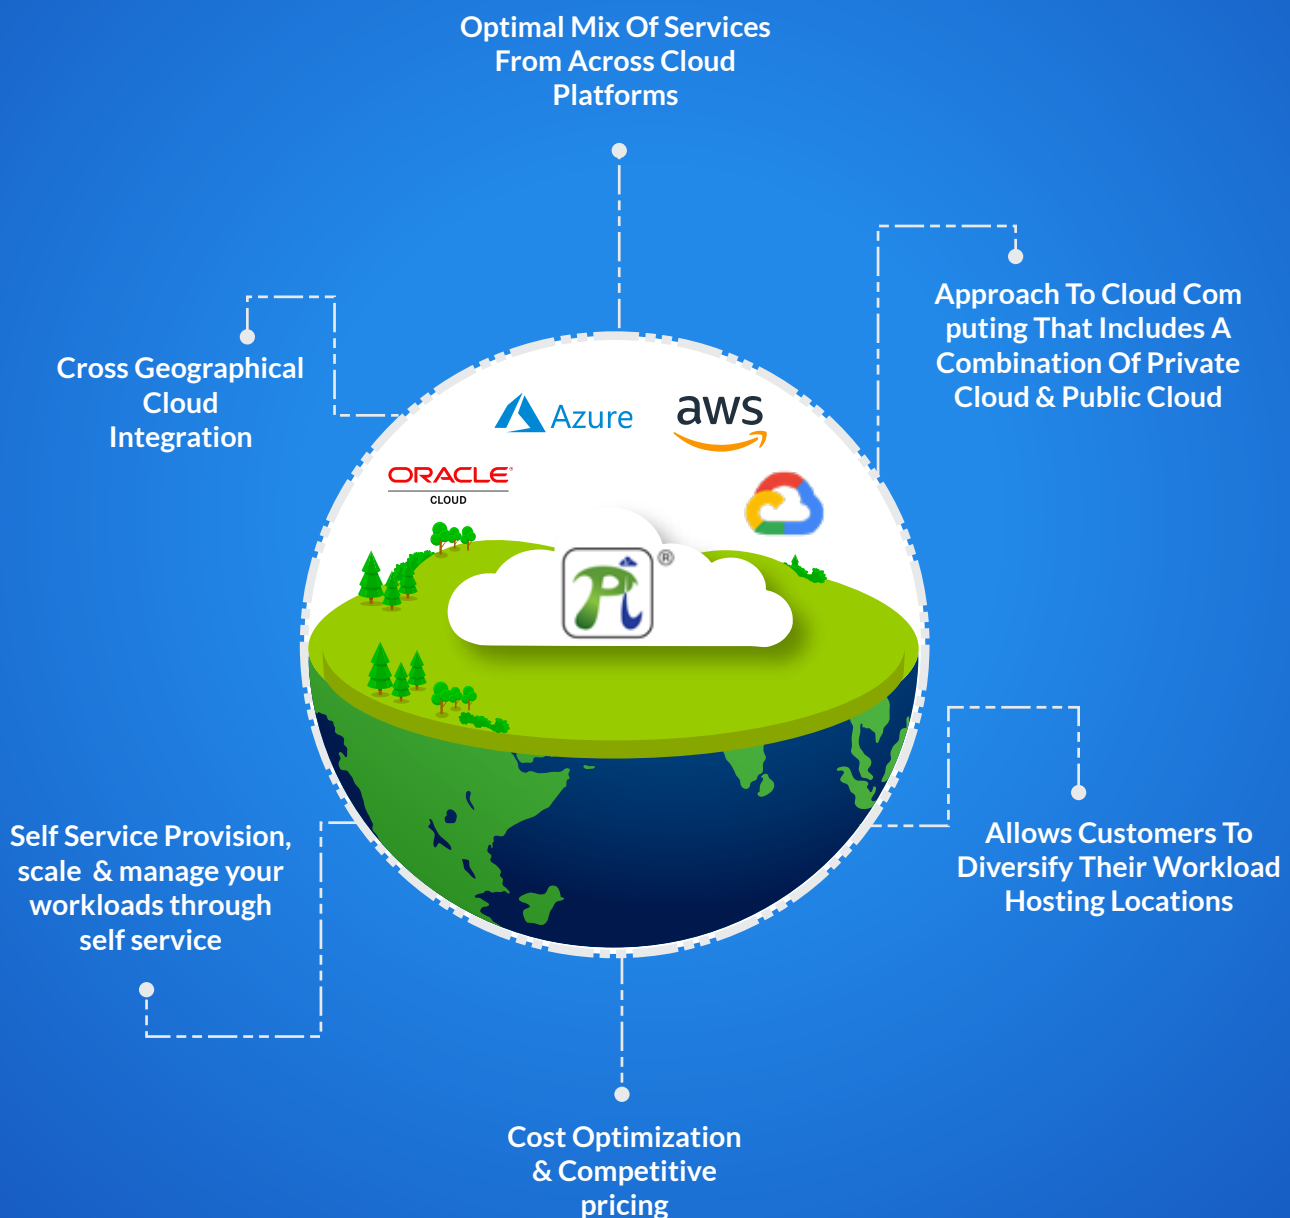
Optimal Mix Of Services From Across Cloud Platforms

Cross Geographical Cloud Integration

Approach To Cloud Com puting That Includes A Combination Of Private Cloud & Public Cloud

Azure

aws

ORACLE CLOUD

Self Service Provision, scale & manage your workloads through self service

Allows Customers To Diversify Their Workload Hosting Locations

Cost Optimization & Competitive pricing